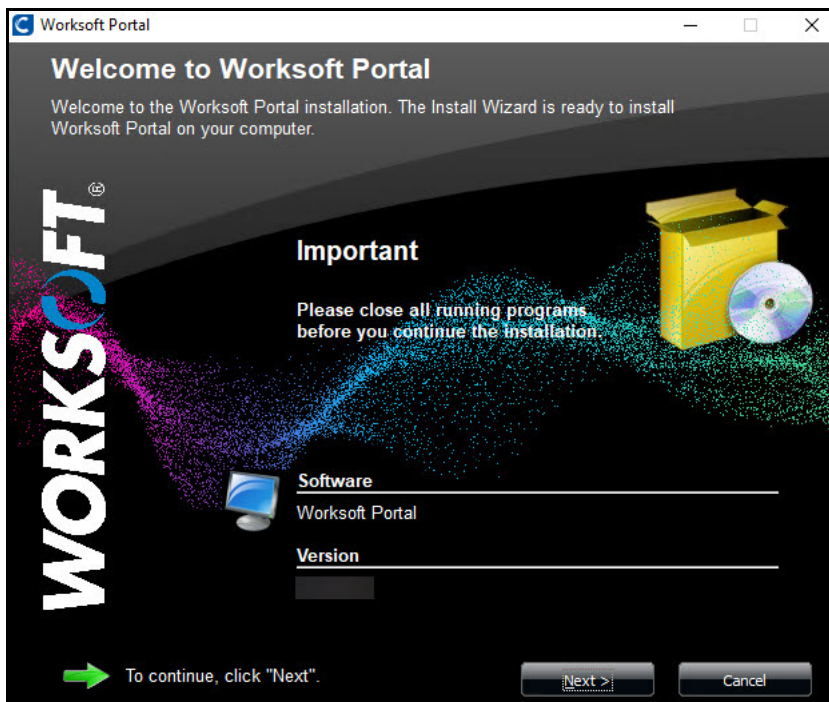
Worksoft Portal

Welcome to Worksoft Portal

Welcome to the Worksoft Portal installation. The Install Wizard is ready to install Worksoft Portal on your computer.

WORKSOFT®

Important

Please close all running programs before you continue the installation.

Software

Worksoft Portal

Version

To continue, click "Next".

Next >

Cancel